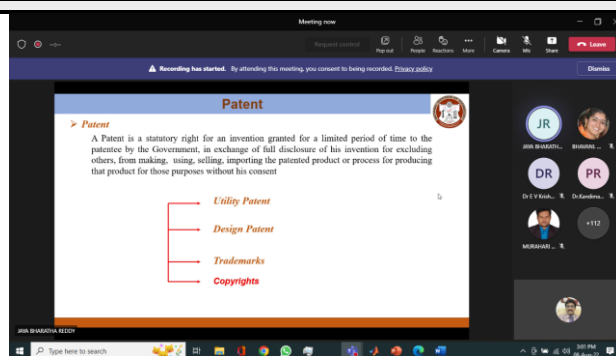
Meeting now

Request control
Pop out
People
Reactions
More
Camera
Mic
Share
Leave

Recording has started. By attending this meeting, you consent to being recorded. Privacy policy
Dismiss

Patent

➢ Patent

A Patent is a statutory right for an invention granted for a limited period of time to the patentee by the Government, in exchange of full disclosure of his invention for excluding others, from making, using, selling, importing the patented product or process for producing that product for those purposes without his consent

Utility Patent
Design Patent
Trademarks
Copyrights

JR
JAYA BHARATH...
BHAVANI ...
DR
Dr E V Krish...
PR
Dr.Kavidima...
+112
MURAHARI ...

JAYA BHARATHA REDDY

Type here to search

3:01 PM
06-Aug-22